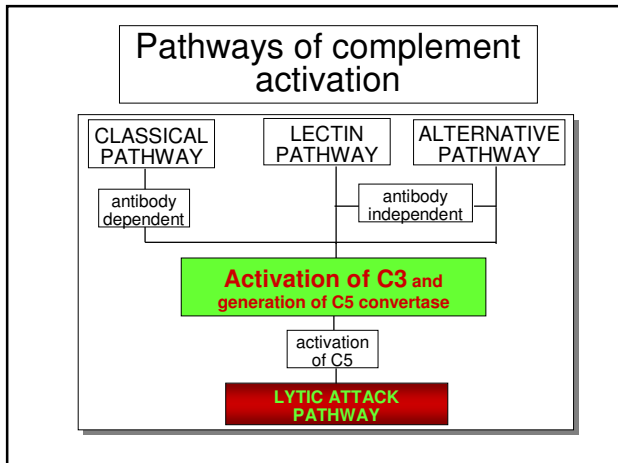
Pathways of complement activation

CLASSICAL PATHWAY

LECTIN PATHWAY

ALTERNATIVE PATHWAY

antibody dependent

antibody independent

Activation of C3 and generation of C5 convertase

activation of C5

LYTIC ATTACK PATHWAY